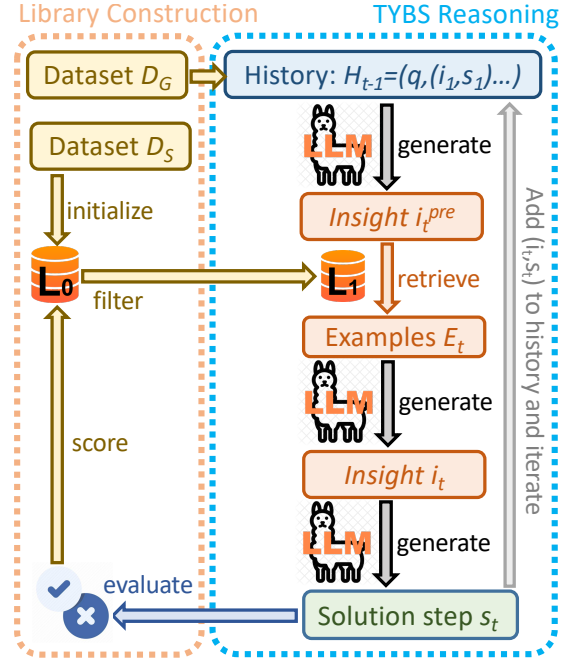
Library Construction

Dataset $D_G$

Dataset $D_S$

initialize

$L_0$

filter

score

evaluate

TYBS Reasoning

History: $H_{t-1}=(q,(i_1,s_1)...)$

LLM

generate

Insight $i_t^{pre}$

$L_1$

retrieve

Examples $E_t$

LLM

generate

Insight $i_t$

LLM

generate

Solution step $s_t$

Add $(i_t,s_t)$ to history and iterate